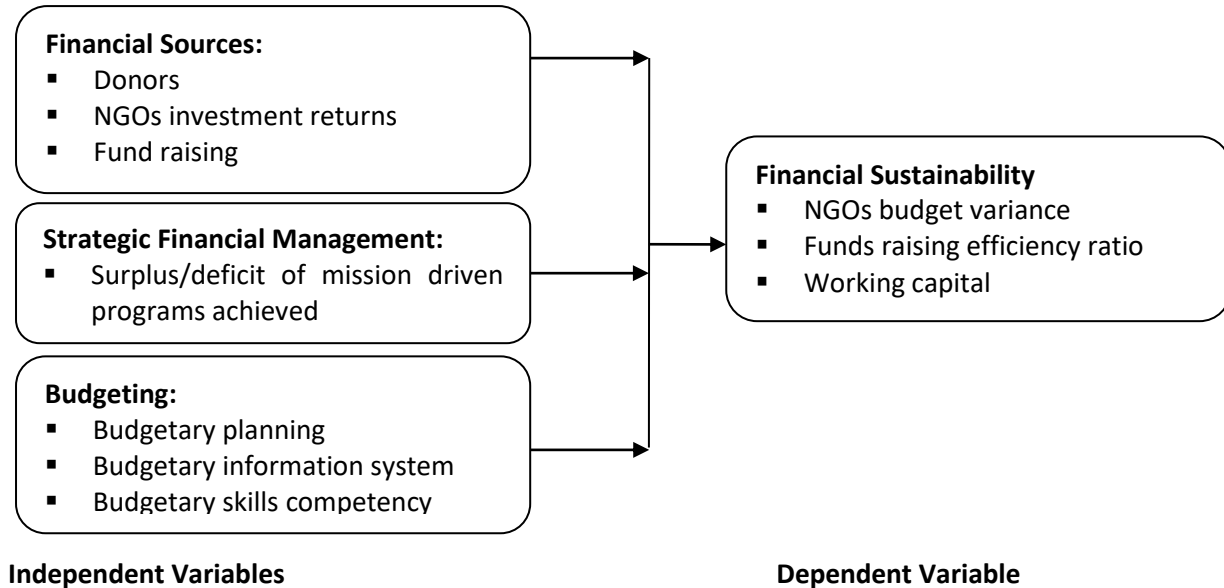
**Financial Sources:**
- Donors
- NGOs investment returns
- Fund raising

**Strategic Financial Management:**
- Surplus/deficit of mission driven programs achieved

**Budgeting:**
- Budgetary planning
- Budgetary information system
- Budgetary skills competency

**Financial Sustainability**
- NGOs budget variance
- Funds raising efficiency ratio
- Working capital

**Independent Variables**

**Dependent Variable**